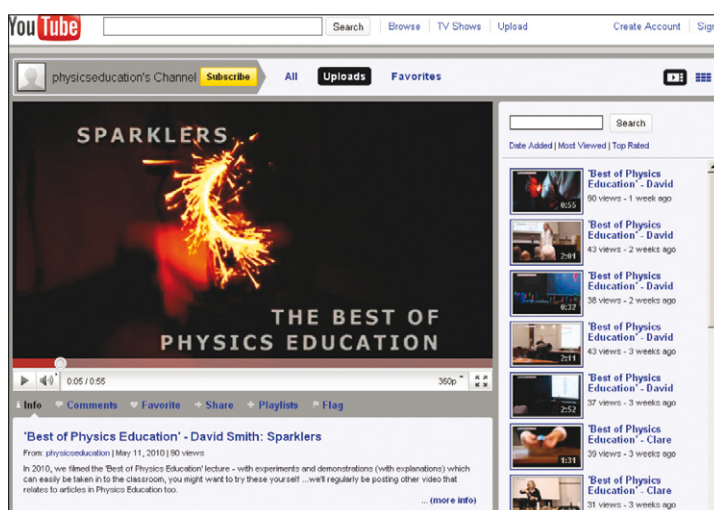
YouTube

Search | Browse | TV Shows | Upload | Create Account | Sign

physicseducation's Channel Subscribe | All | Uploads | Favorites

SPARKLERS

THE BEST OF PHYSICS EDUCATION

0:05 / 0:55 360p

Info | Comments | Favorite | Share | Playlists | Flag

'Best of Physics Education' - David Smith: Sparklers

From: physicseducation | May 11, 2010 | 90 views

In 2010, we filmed the 'Best of Physics Education' lecture - with experiments and demonstrations (with explanations) which can easily be taken in to the classroom, you might want to try these yourself ...we'll regularly be posting other video that relates to articles in Physics Education too.

... (more info)

Search

Date Added | Most Viewed | Top Rated

0:55 'Best of Physics Education' - David
90 views - 1 week ago

2:01 'Best of Physics Education' - David
43 views - 2 weeks ago

0:37 'Best of Physics Education' - David
38 views - 2 weeks ago

2:11 'Best of Physics Education' - David
43 views - 3 weeks ago

2:52 'Best of Physics Education' - David
37 views - 3 weeks ago

1:31 'Best of Physics Education' - Clare
39 views - 3 weeks ago

'Best of Physics Education' - Clare
31 views - 3 weeks ago